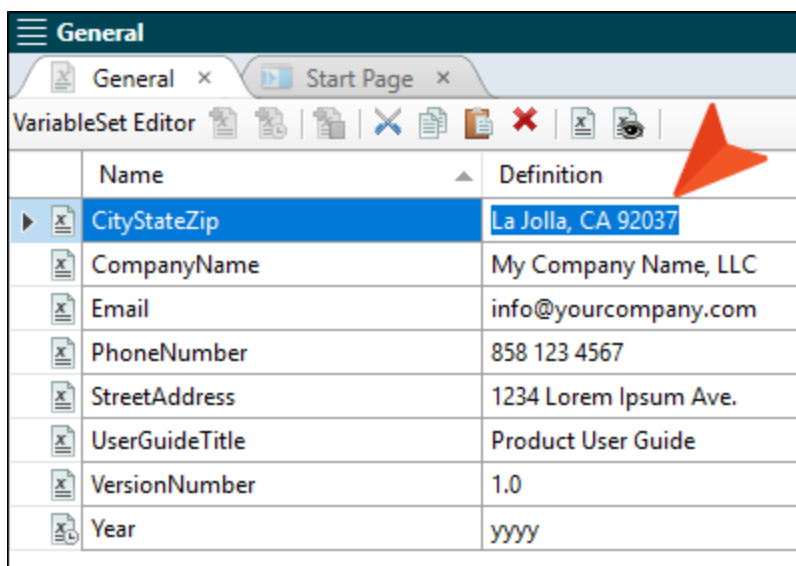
General

General ×
Start Page ×

VariableSet Editor

| Name | Definition |
|---|---|
| CityStateZip | La Jolla, CA 92037 |
| CompanyName | My Company Name, LLC |
| Email | info@yourcompany.com |
| PhoneNumber | 858 123 4567 |
| StreetAddress | 1234 Lorem Ipsum Ave. |
| UserGuideTitle | Product User Guide |
| VersionNumber | 1.0 |
| Year | yyyy |